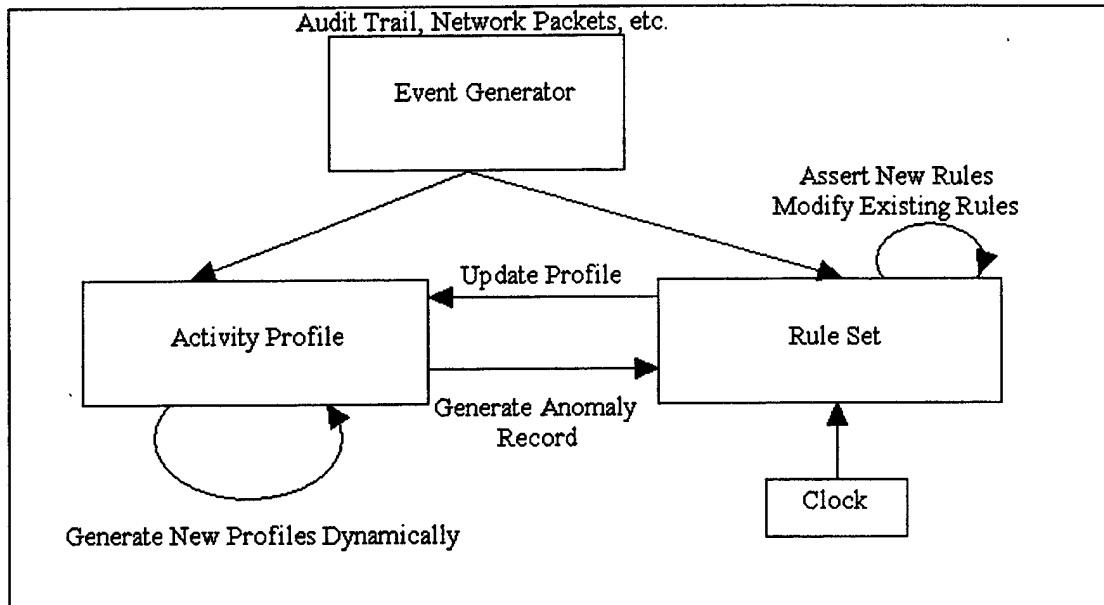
Audit Trail, Network Packets, etc.

Event Generator

Assert New Rules
Modify Existing Rules

Update Profile

Activity Profile

Rule Set

Generate Anomaly Record

Clock

Generate New Profiles Dynamically